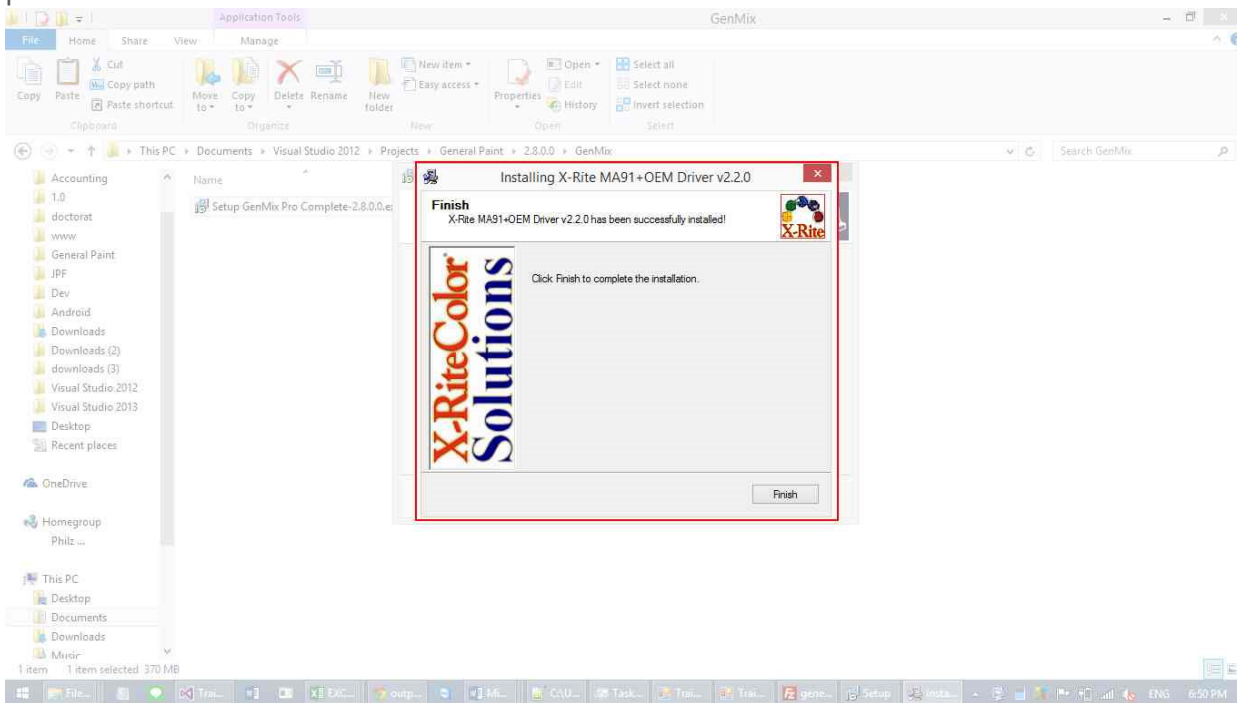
Application Tools
GenMix
File Home Share View Manage
Cut
Copy path
Copy Paste
Paste shortcut
Clipboard
Move to Copy to Delete Rename
Organize
New folder
New item
Easy access
New
Properties
Open
Edit
History
Open
Select all
Select none
Invert selection
Select
This PC › Documents › Visual Studio 2012 › Projects › General Paint › 2.8.0.0 › GenMix
Search GenMix
Accounting
1.0
doctorat
www
General Paint
JPF
Dev
Android
Downloads
Downloads (2)
downloads (3)
Visual Studio 2012
Visual Studio 2013
Desktop
Recent places
OneDrive
Homegroup
Philz ...
This PC
Desktop
Documents
Downloads
Music
Name
Setup GenMix Pro Complete-2.8.0.0.e
Installing X-Rite MA91+OEM Driver v2.2.0
Finish
X-Rite MA91+OEM Driver v2.2.0 has been successfully installed!
X-Rite
X-RiteColor Solutions
Click Finish to complete the installation.
Finish
1 item 1 item selected 370 MB
File... Trai... EXC... outp... Mi... C:\U... Task... Trai... Trai... gene... Setup Insta...
ENG 6:50 PM